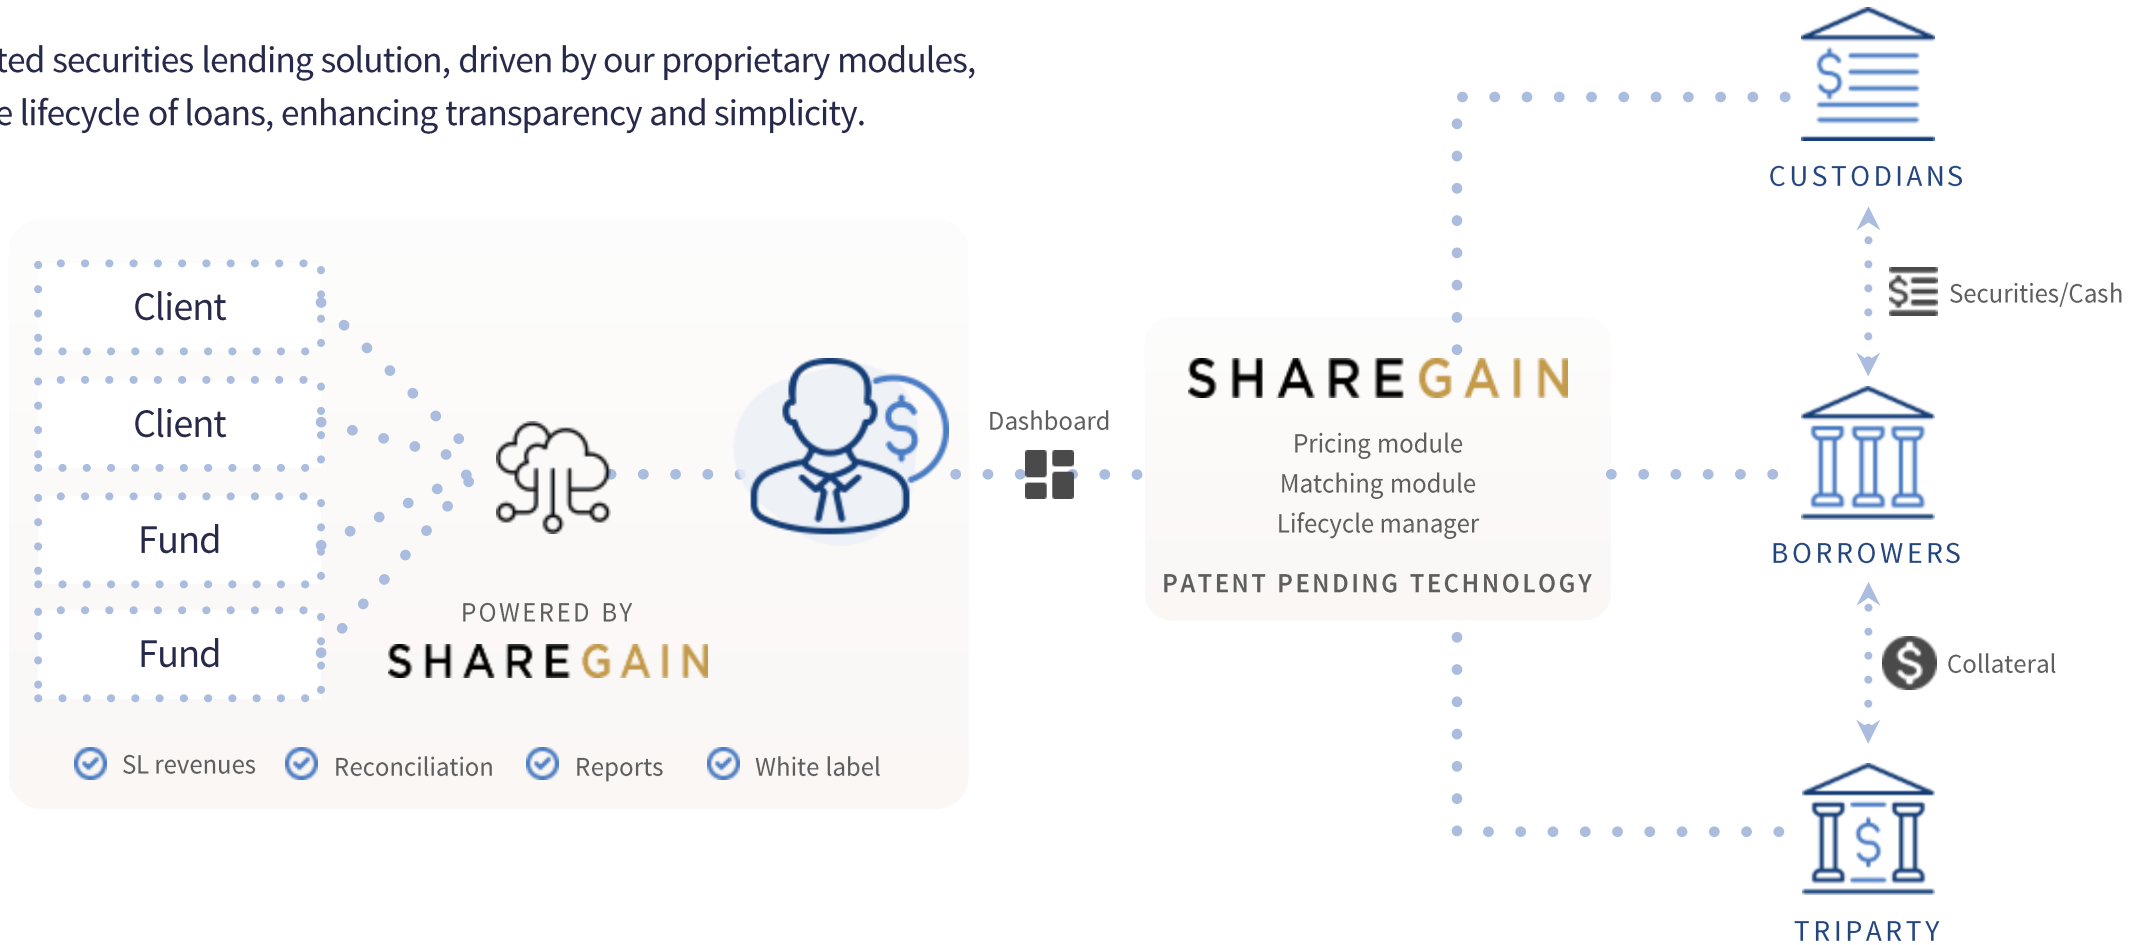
ted securities lending solution, driven by our proprietary modules, e lifecycle of loans, enhancing transparency and simplicity.

Client

Client

Fund

Fund

POWERED BY

SHAREGAIN

Dashboard

SHAREGAIN

Pricing module

Matching module

Lifecycle manager

PATENT PENDING TECHNOLOGY

SL revenues

Reconciliation

Reports

White label

CUSTODIANS

Securities/Cash

BORROWERS

Collateral

TRIPARTY